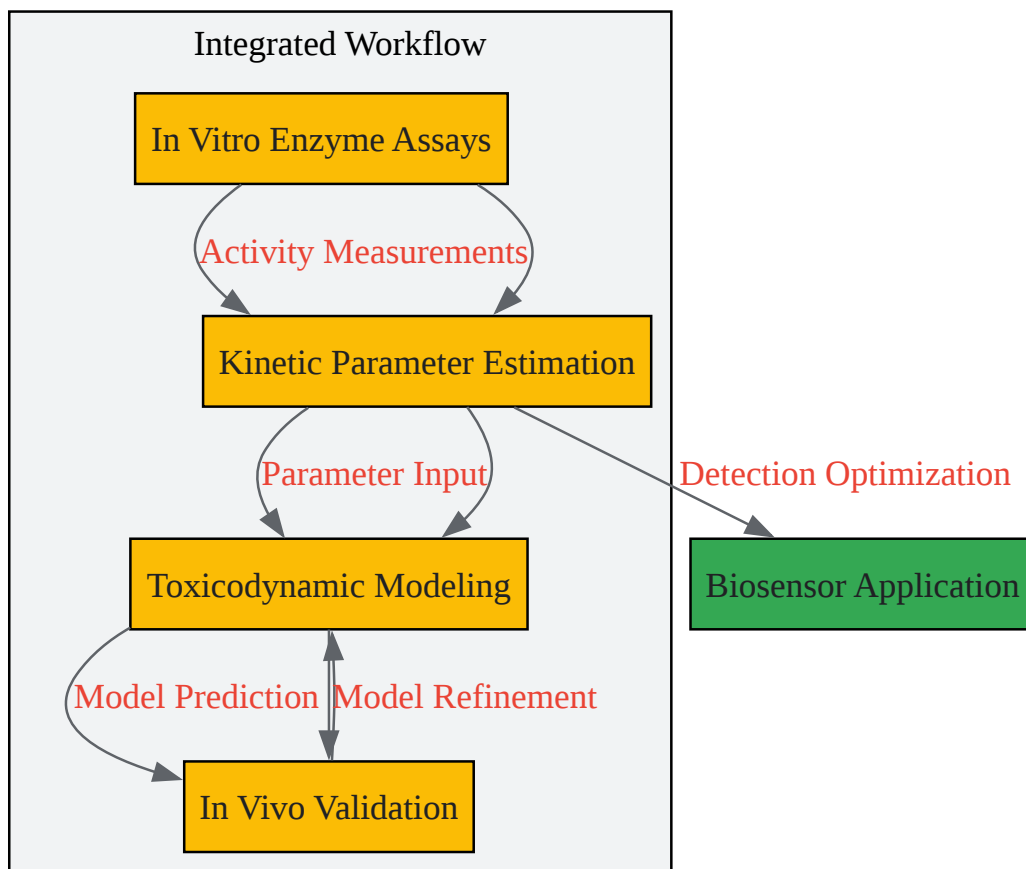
Integrated Workflow

In Vitro Enzyme Assays

Activity Measurements

Kinetic Parameter Estimation

Parameter Input

Detection Optimization

Toxicodynamic Modeling

Biosensor Application

Model Prediction

Model Refinement

In Vivo Validation